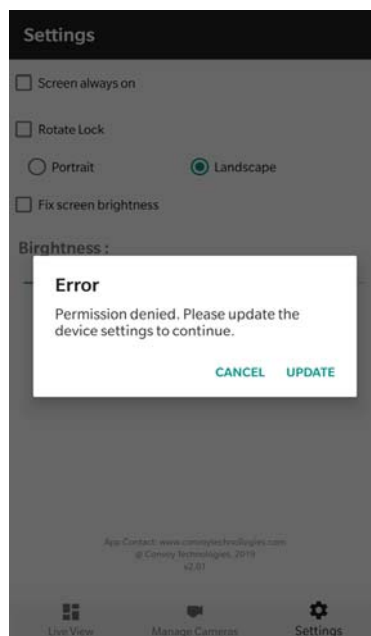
Settings

Screen always on

Rotate Lock

Portrait

Landscape

Fix screen brightness

Birghtness :

Error

Permission denied. Please update the device settings to continue.

CANCEL UPDATE

App Contact: www.convoytechnologies.com
@ Convoy technologies, 2019
v2.01

Live View

Manage Cameras

Settings